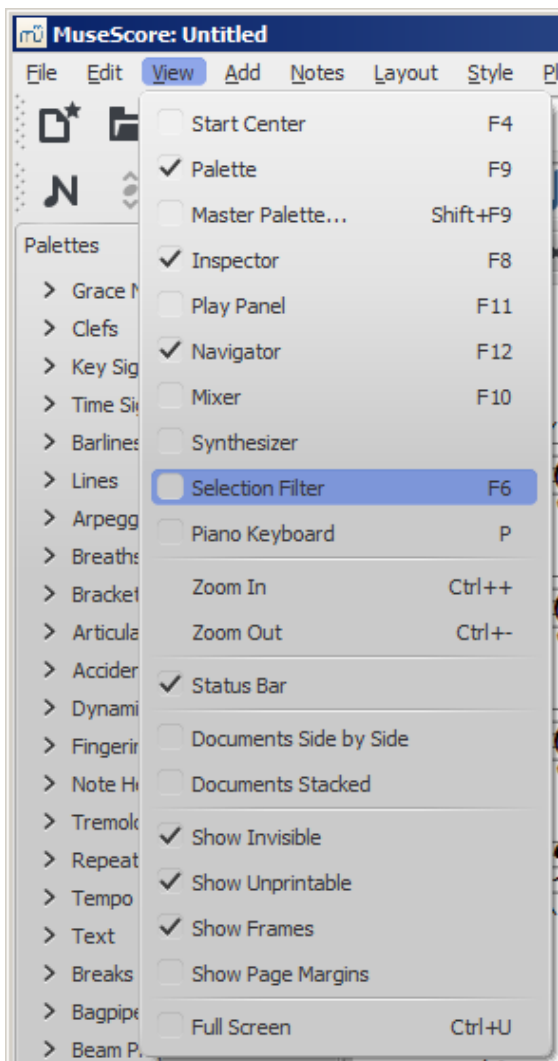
MuseScore: Untitled

File Edit View Add Notes Layout Style Pl

Palettes
Grace N
Clefs
Key Sig
Time Si
Barlines
Lines
Arpegg
Breaths
Bracket
Articula
Accider
Dynami
Fingerir
Note He
Tremolo
Repeat
Tempo
Text
Breaks
Bagpipe
Beam P

Start Center F4
✓ Palette F9
Master Palette... Shift+F9
✓ Inspector F8
Play Panel F11
✓ Navigator F12
Mixer F10
Synthesizer
Selection Filter F6
Piano Keyboard P
Zoom In Ctrl++
Zoom Out Ctrl+-
✓ Status Bar
Documents Side by Side
Documents Stacked
✓ Show Invisible
✓ Show Unprintable
✓ Show Frames
Show Page Margins
Full Screen Ctrl+U